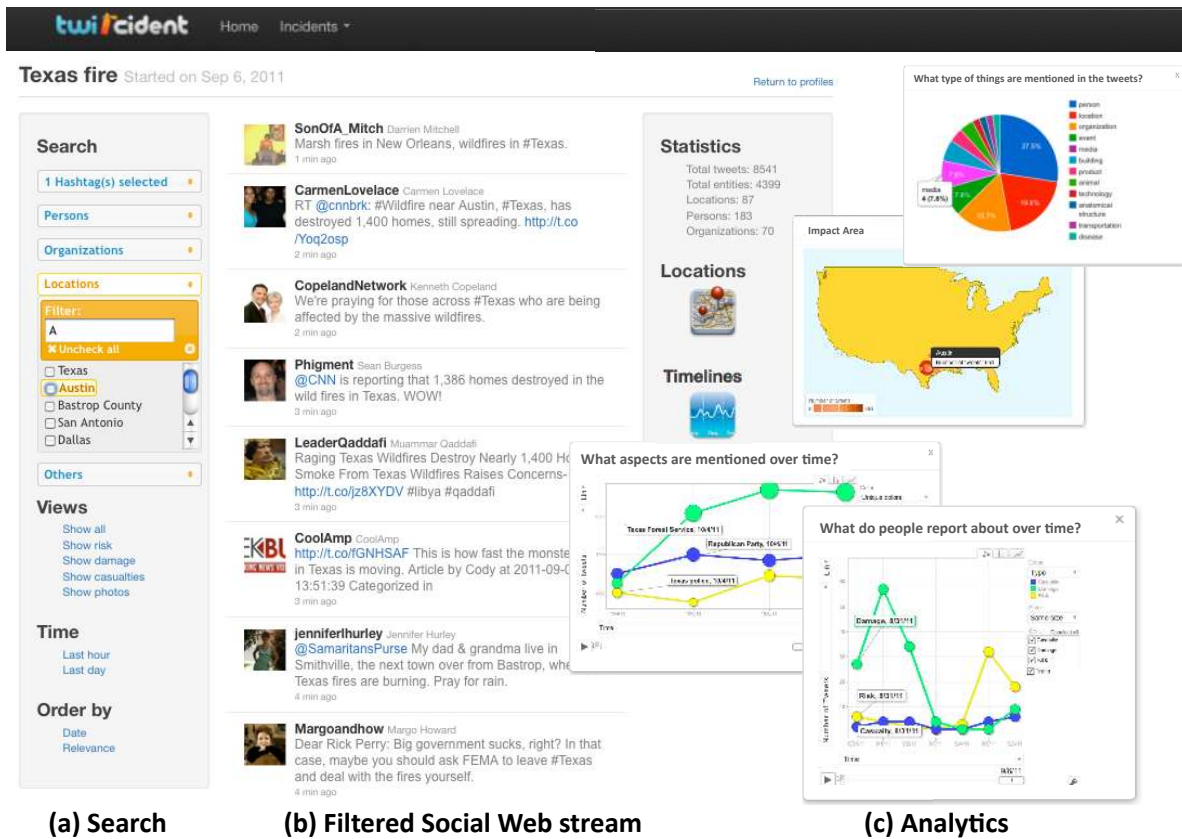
twitcident Home Incidents

Texas fire Started on Sep 6, 2011

Return to profiles

Search
1 Hashtag(s) selected
Persons
Organizations
Locations
Filter:
A
Uncheck all
Texas
Austin
Bastrop County
San Antonio
Dallas
Others

Views
Show all
Show risk
Show damage
Show casualties
Show photos

Time
Last hour
Last day

Order by
Date
Relevance

SonOfA_Mitch Darrien Mitchell
Marsh fires in New Orleans, wildfires in #Texas.
1 min ago

CarmenLovelace Carmen Lovelace
RT @cnnbrk: #Wildfire near Austin, #Texas, has destroyed 1,400 homes, still spreading. http://t.co/Yoq2osp
2 min ago

CopelandNetwork Kenneth Copeland
We're praying for those across #Texas who are being affected by the massive wildfires.
2 min ago

Phigment Sean Burgess
@CNN is reporting that 1,386 homes destroyed in the wild fires in Texas. WOW!
3 min ago

LeaderQaddafi Muammar Qaddafi
Raging Texas Wildfires Destroy Nearly 1,400 Ho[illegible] Smoke From Texas Wildfires Raises Concerns- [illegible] http://t.co/jz8XYDV #libya #qaddafi
3 min ago

CoolAmp CoolAmp
http://t.co/fGNHSAF This is how fast the monste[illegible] in Texas is moving. Article by Cody at 2011-09-0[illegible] 13:51:39 Categorized in
3 min ago

jenniferlhurley Jennifer Hurley
@SamaritansPurse My dad & grandma live in Smithville, the next town over from Bastrop, whe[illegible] Texas fires are burning. Pray for rain.
4 min ago

Margoandhow Margo Howard
Dear Rick Perry: Big government sucks, right? In that case, maybe you should ask FEMA to leave #Texas and deal with the fires yourself.
4 min ago

Statistics
Total tweets: 8541
Total entities: 4399
Locations: 87
Persons: 183
Organizations: 70

Locations

Timelines

What type of things are mentioned in the tweets?
person
location
organization
event
media
building
product
animal
technology
anatomical structure
transportation
disease
media 4 (7.8%)
27.5%
19.6%
15.7%
7.8%
7.8%

Impact Area
Austin

What aspects are mentioned over time?
Texas Forest Service, 10/4/11
Republican Party, 10/4/11
Texas police, 10/4/11
Number of tweets
Time

What do people report about over time?
Damage, 8/31/11
Risk, 8/31/11
Casualty, 8/31/11
Number of Tweets
Time

(a) Search
(b) Filtered Social Web stream
(c) Analytics